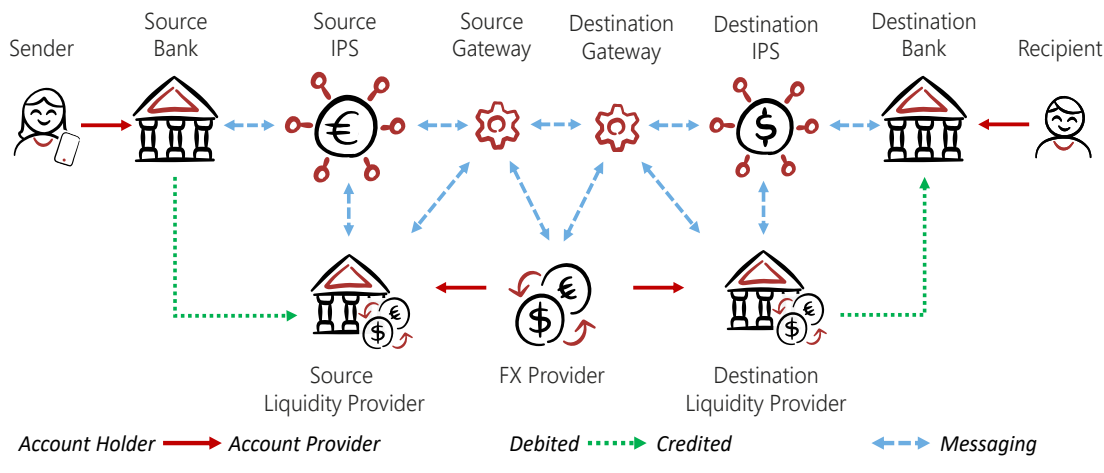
Sender

Source Bank

Source IPS

Source Gateway

Destination Gateway

Destination IPS

Destination Bank

Recipient

€

$

Source Liquidity Provider

FX Provider

Destination Liquidity Provider

Account Holder Account Provider

Debited Credited

Messaging